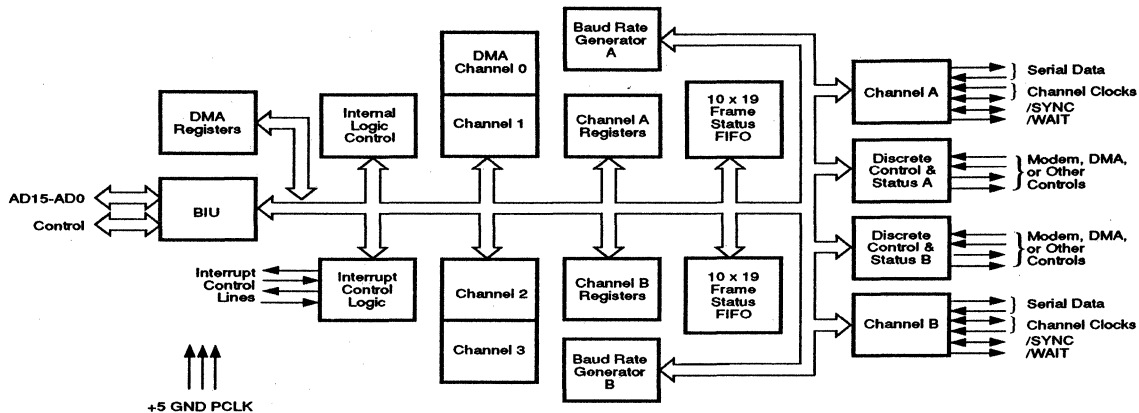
Baud Rate Generator A

DMA Channel 0

Channel 1

DMA Registers

Internal Logic Control

Channel A Registers

10 x 19 Frame Status FIFO

Channel A

Serial Data

Channel Clocks

/SYNC

/WAIT

Discrete Control & Status A

Modem, DMA, or Other Controls

AD15-AD0

Control

BIU

Discrete Control & Status B

Modem, DMA, or Other Controls

Interrupt Control Lines

Interrupt Control Logic

Channel 2

Channel B Registers

10 x 19 Frame Status FIFO

Channel B

Serial Data

Channel Clocks

/SYNC

/WAIT

Channel 3

Baud Rate Generator B

+5 GND PCLK